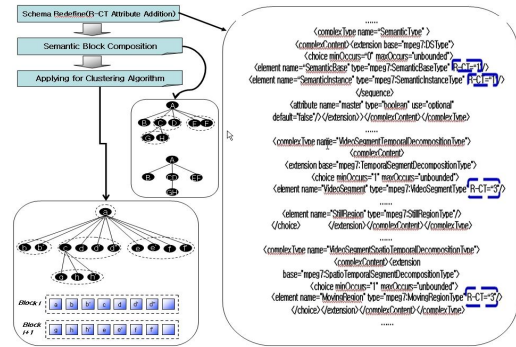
Schema Redefine(R-CT Attribute Addition)

Semantic Block Composition

Applying for Clustering Algorithm

A
B C D E F

A
B CD EF
GH

a
b b' c d d' e e' f f'
g h h'

Block i
a b b' c d d' e

Block i+1
g h h' e' f f'

......
<complexType name="SemanticType">
<complexContent><extension base="mpeg7:DSType">
<choice minOccurs="0" maxOccurs="unbounded">
<element name="SemanticBase" type="mpeg7:SemanticBaseType" R-CT="1"/>
<element name="SemanticInstance" type="mpeg7:SemanticInstanceType" R-CT="1"/>
</sequence>
<attribute name="master" type="boolean" use="optional" default="false"/></extension></complexContent></complexType>
......
<complexType name="VideoSegmentTemporalDecompositionType">
<complexContent>
<extension base="mpeg7:TemporalSegmentDecompositionType">
<choice minOccurs="1" maxOccurs="unbounded">
<element name="VideoSegment" type="mpeg7:VideoSegmentType" R-CT="3"/>
......
<element name="StillRegion" type="mpeg7:StillRegionType"/>
</choice> </extension></complexContent></complexType>
<complexType name="VideoSegmentSpatioTemporalDecompositionType">
<complexContent><extension base="mpeg7:SpatioTemporalSegmentDecompositionType">
<choice minOccurs="1" maxOccurs="unbounded">
<element name="MovingRegion" type="mpeg7:MovingRegionType" R-CT="3"/>
</choice></extension></complexContent></complexType>
......